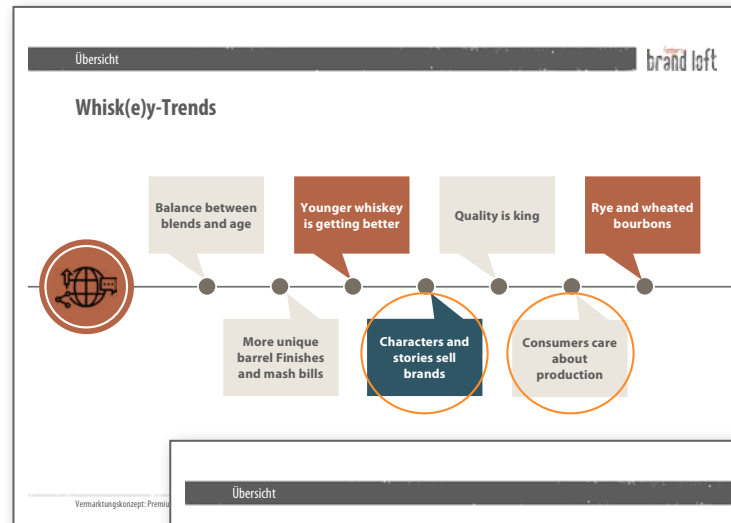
Übersicht

brand loft

Whisk(e)y-Trends

Balance between blends and age

Younger whiskey is getting better

Quality is king

Rye and wheated bourbons

More unique barrel Finishes and mash bills

Characters and stories sell brands

Consumers care about production

Vermarktungskonzept: Premiu

Übersicht